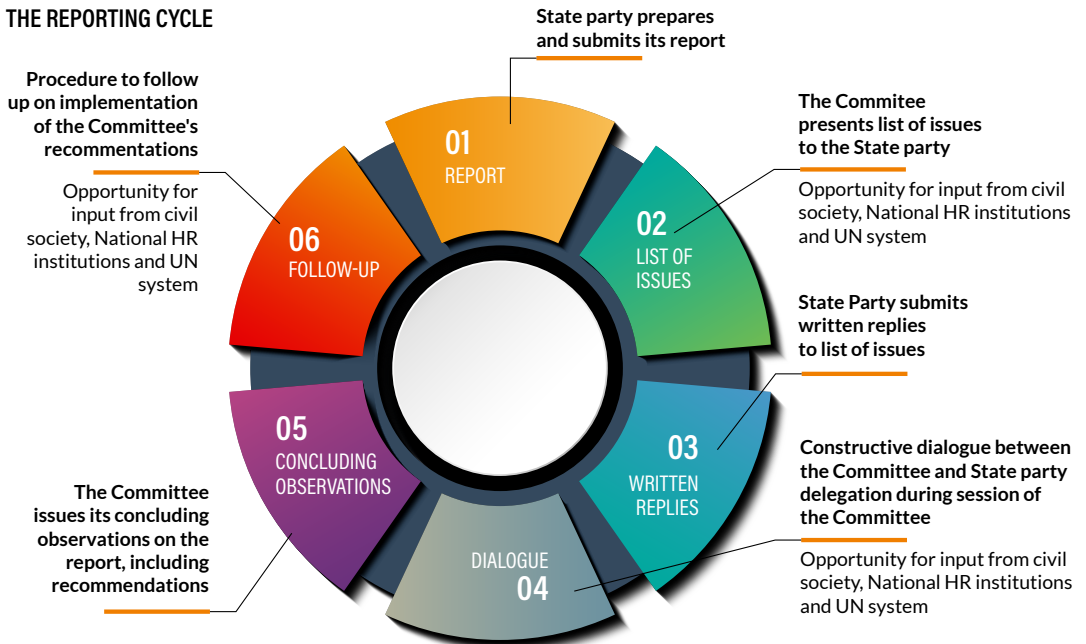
THE REPORTING CYCLE

State party prepares and submits its report

01
REPORT

The Commitee presents list of issues to the State party

Opportunity for input from civil society, National HR institutions and UN system

02
LIST OF ISSUES

State Party submits written replies to list of issues

03
WRITTEN REPLIES

Constructive dialogue between the Committee and State party delegation during session of the Committee

Opportunity for input from civil society, National HR institutions and UN system

DIALOGUE
04

05
CONCLUDING OBSERVATIONS

The Committee issues its concluding observations on the report, including recommendations

06
FOLLOW-UP

Procedure to follow up on implementation of the Committee's recommendations

Opportunity for input from civil society, National HR institutions and UN system